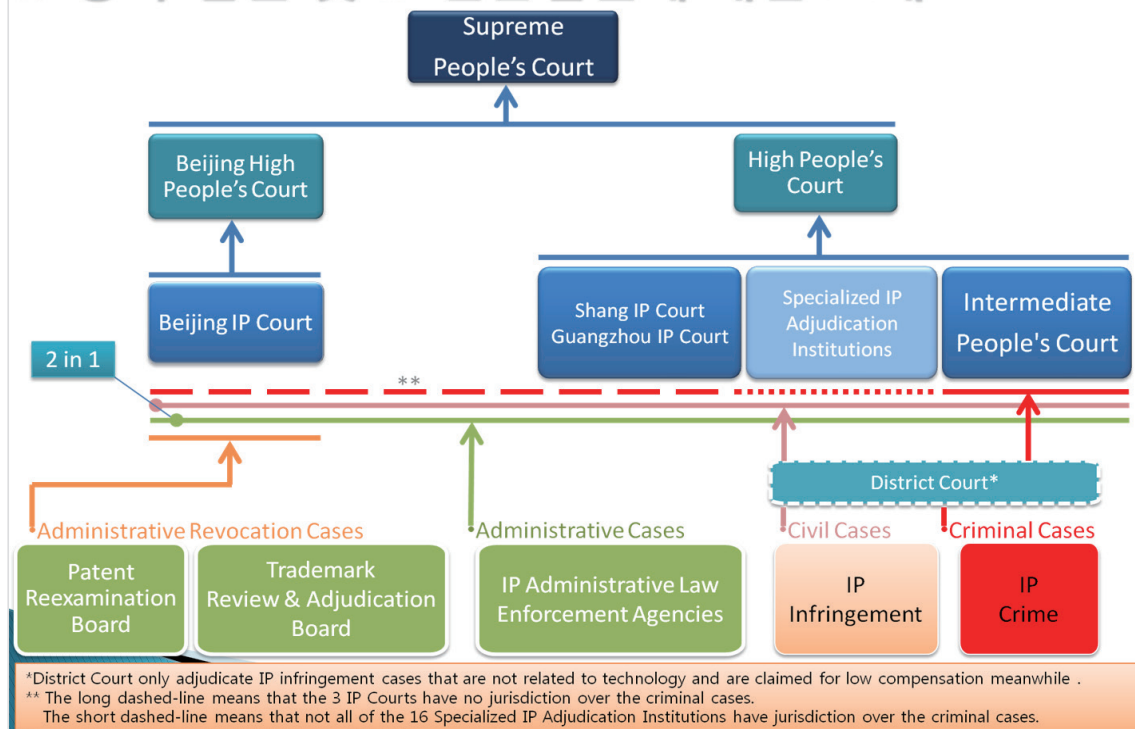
Supreme People's Court

Beijing High People's Court

High People's Court

Beijing IP Court

Shang IP Court Guangzhou IP Court

Specialized IP Adjudication Institutions

Intermediate People's Court

2 in 1

**

District Court*

Administrative Revocation Cases

Administrative Cases

Civil Cases

Criminal Cases

Patent Reexamination Board

Trademark Review & Adjudication Board

IP Administrative Law Enforcement Agencies

IP Infringement

IP Crime

*District Court only adjudicate IP infringement cases that are not related to technology and are claimed for low compensation meanwhile .
** The long dashed-line means that the 3 IP Courts have no jurisdiction over the criminal cases.
The short dashed-line means that not all of the 16 Specialized IP Adjudication Institutions have jurisdiction over the criminal cases.